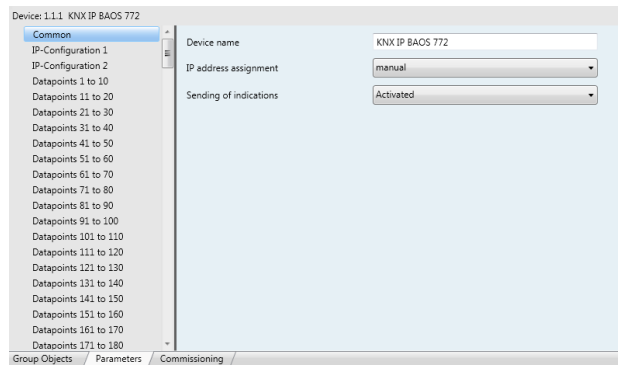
Device: 1.1.1 KNX IP BAOS 772

Common
IP-Configuration 1
IP-Configuration 2
Datapoints 1 to 10
Datapoints 11 to 20
Datapoints 21 to 30
Datapoints 31 to 40
Datapoints 41 to 50
Datapoints 51 to 60
Datapoints 61 to 70
Datapoints 71 to 80
Datapoints 81 to 90
Datapoints 91 to 100
Datapoints 101 to 110
Datapoints 111 to 120
Datapoints 121 to 130
Datapoints 131 to 140
Datapoints 141 to 150
Datapoints 151 to 160
Datapoints 161 to 170
Datapoints 171 to 180

| Device name | KNX IP BAOS 772 |
|---|---|
| IP address assignment | manual |
| Sending of indications | Activated |

Group Objects | Parameters | Commissioning